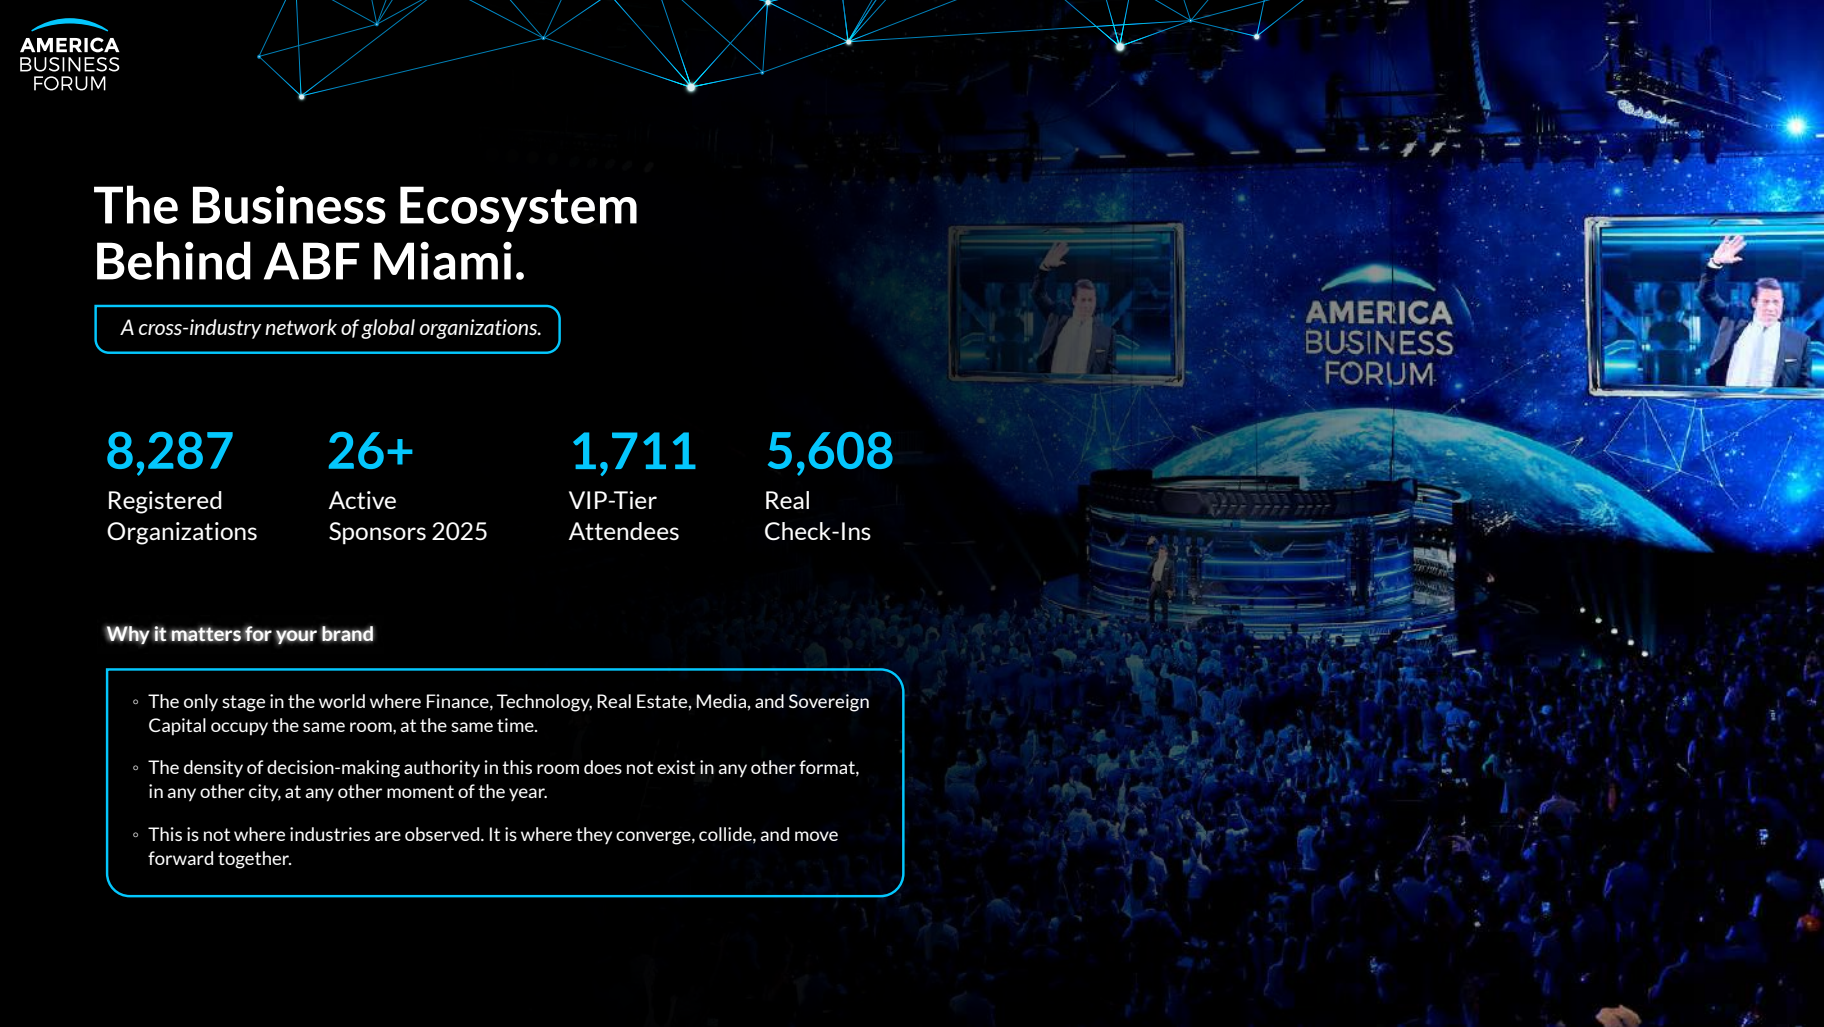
AMERICA
BUSINESS
FORUM

The Business Ecosystem Behind ABF Miami.

A cross-industry network of global organizations.

8,287
Registered Organizations

26+
Active Sponsors 2025

1,711
VIP-Tier Attendees

5,608
Real Check-Ins

Why it matters for your brand

◦ The only stage in the world where Finance, Technology, Real Estate, Media, and Sovereign Capital occupy the same room, at the same time.

◦ The density of decision-making authority in this room does not exist in any other format, in any other city, at any other moment of the year.

◦ This is not where industries are observed. It is where they converge, collide, and move forward together.

AMERICA
BUSINESS
FORUM